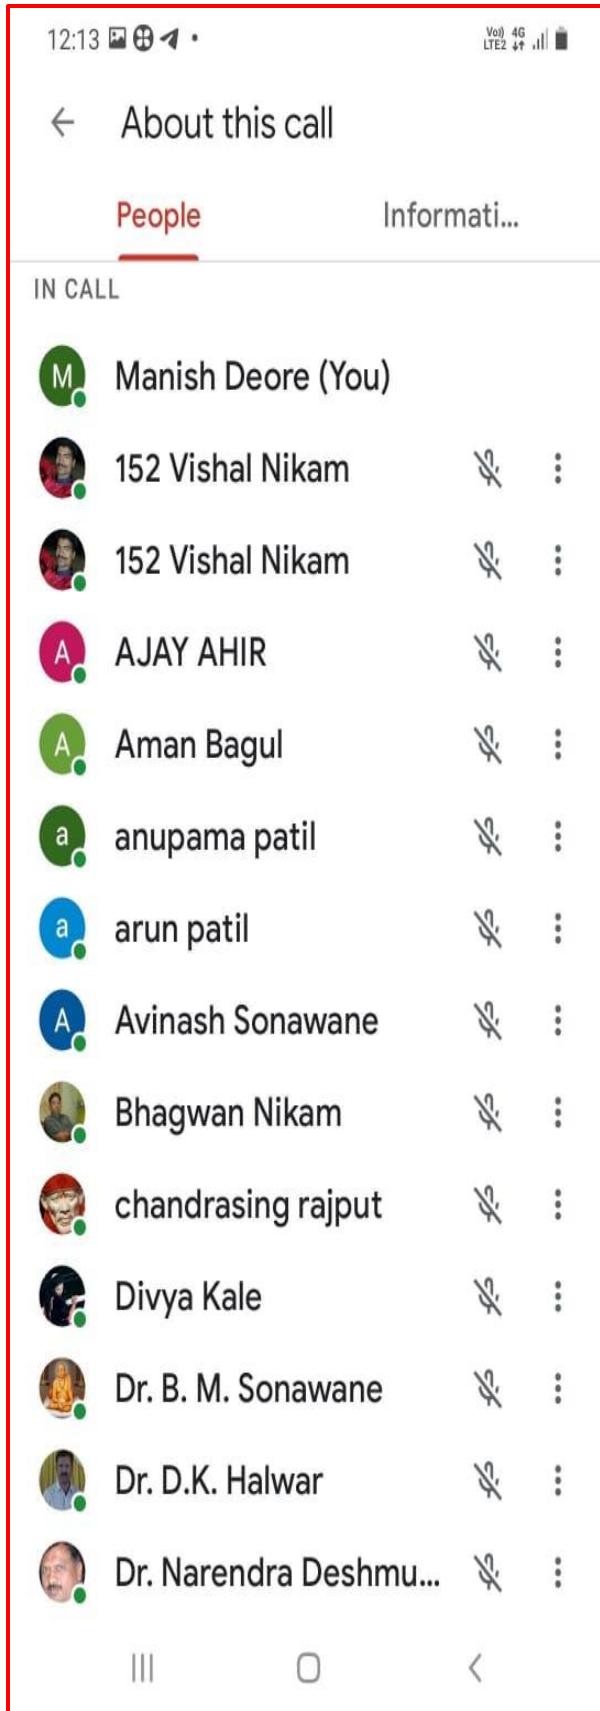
12:13

Vo) 4G LTE2

About this call

People

Informati...

IN CALL

M Manish Deore (You)

152 Vishal Nikam

152 Vishal Nikam

A AJAY AHIR

A Aman Bagul

a anupama patil

a arun patil

A Avinash Sonawane

Bhagwan Nikam

chandrasing rajput

Divya Kale

Dr. B. M. Sonawane

Dr. D.K. Halwar

Dr. Narendra Deshmu...